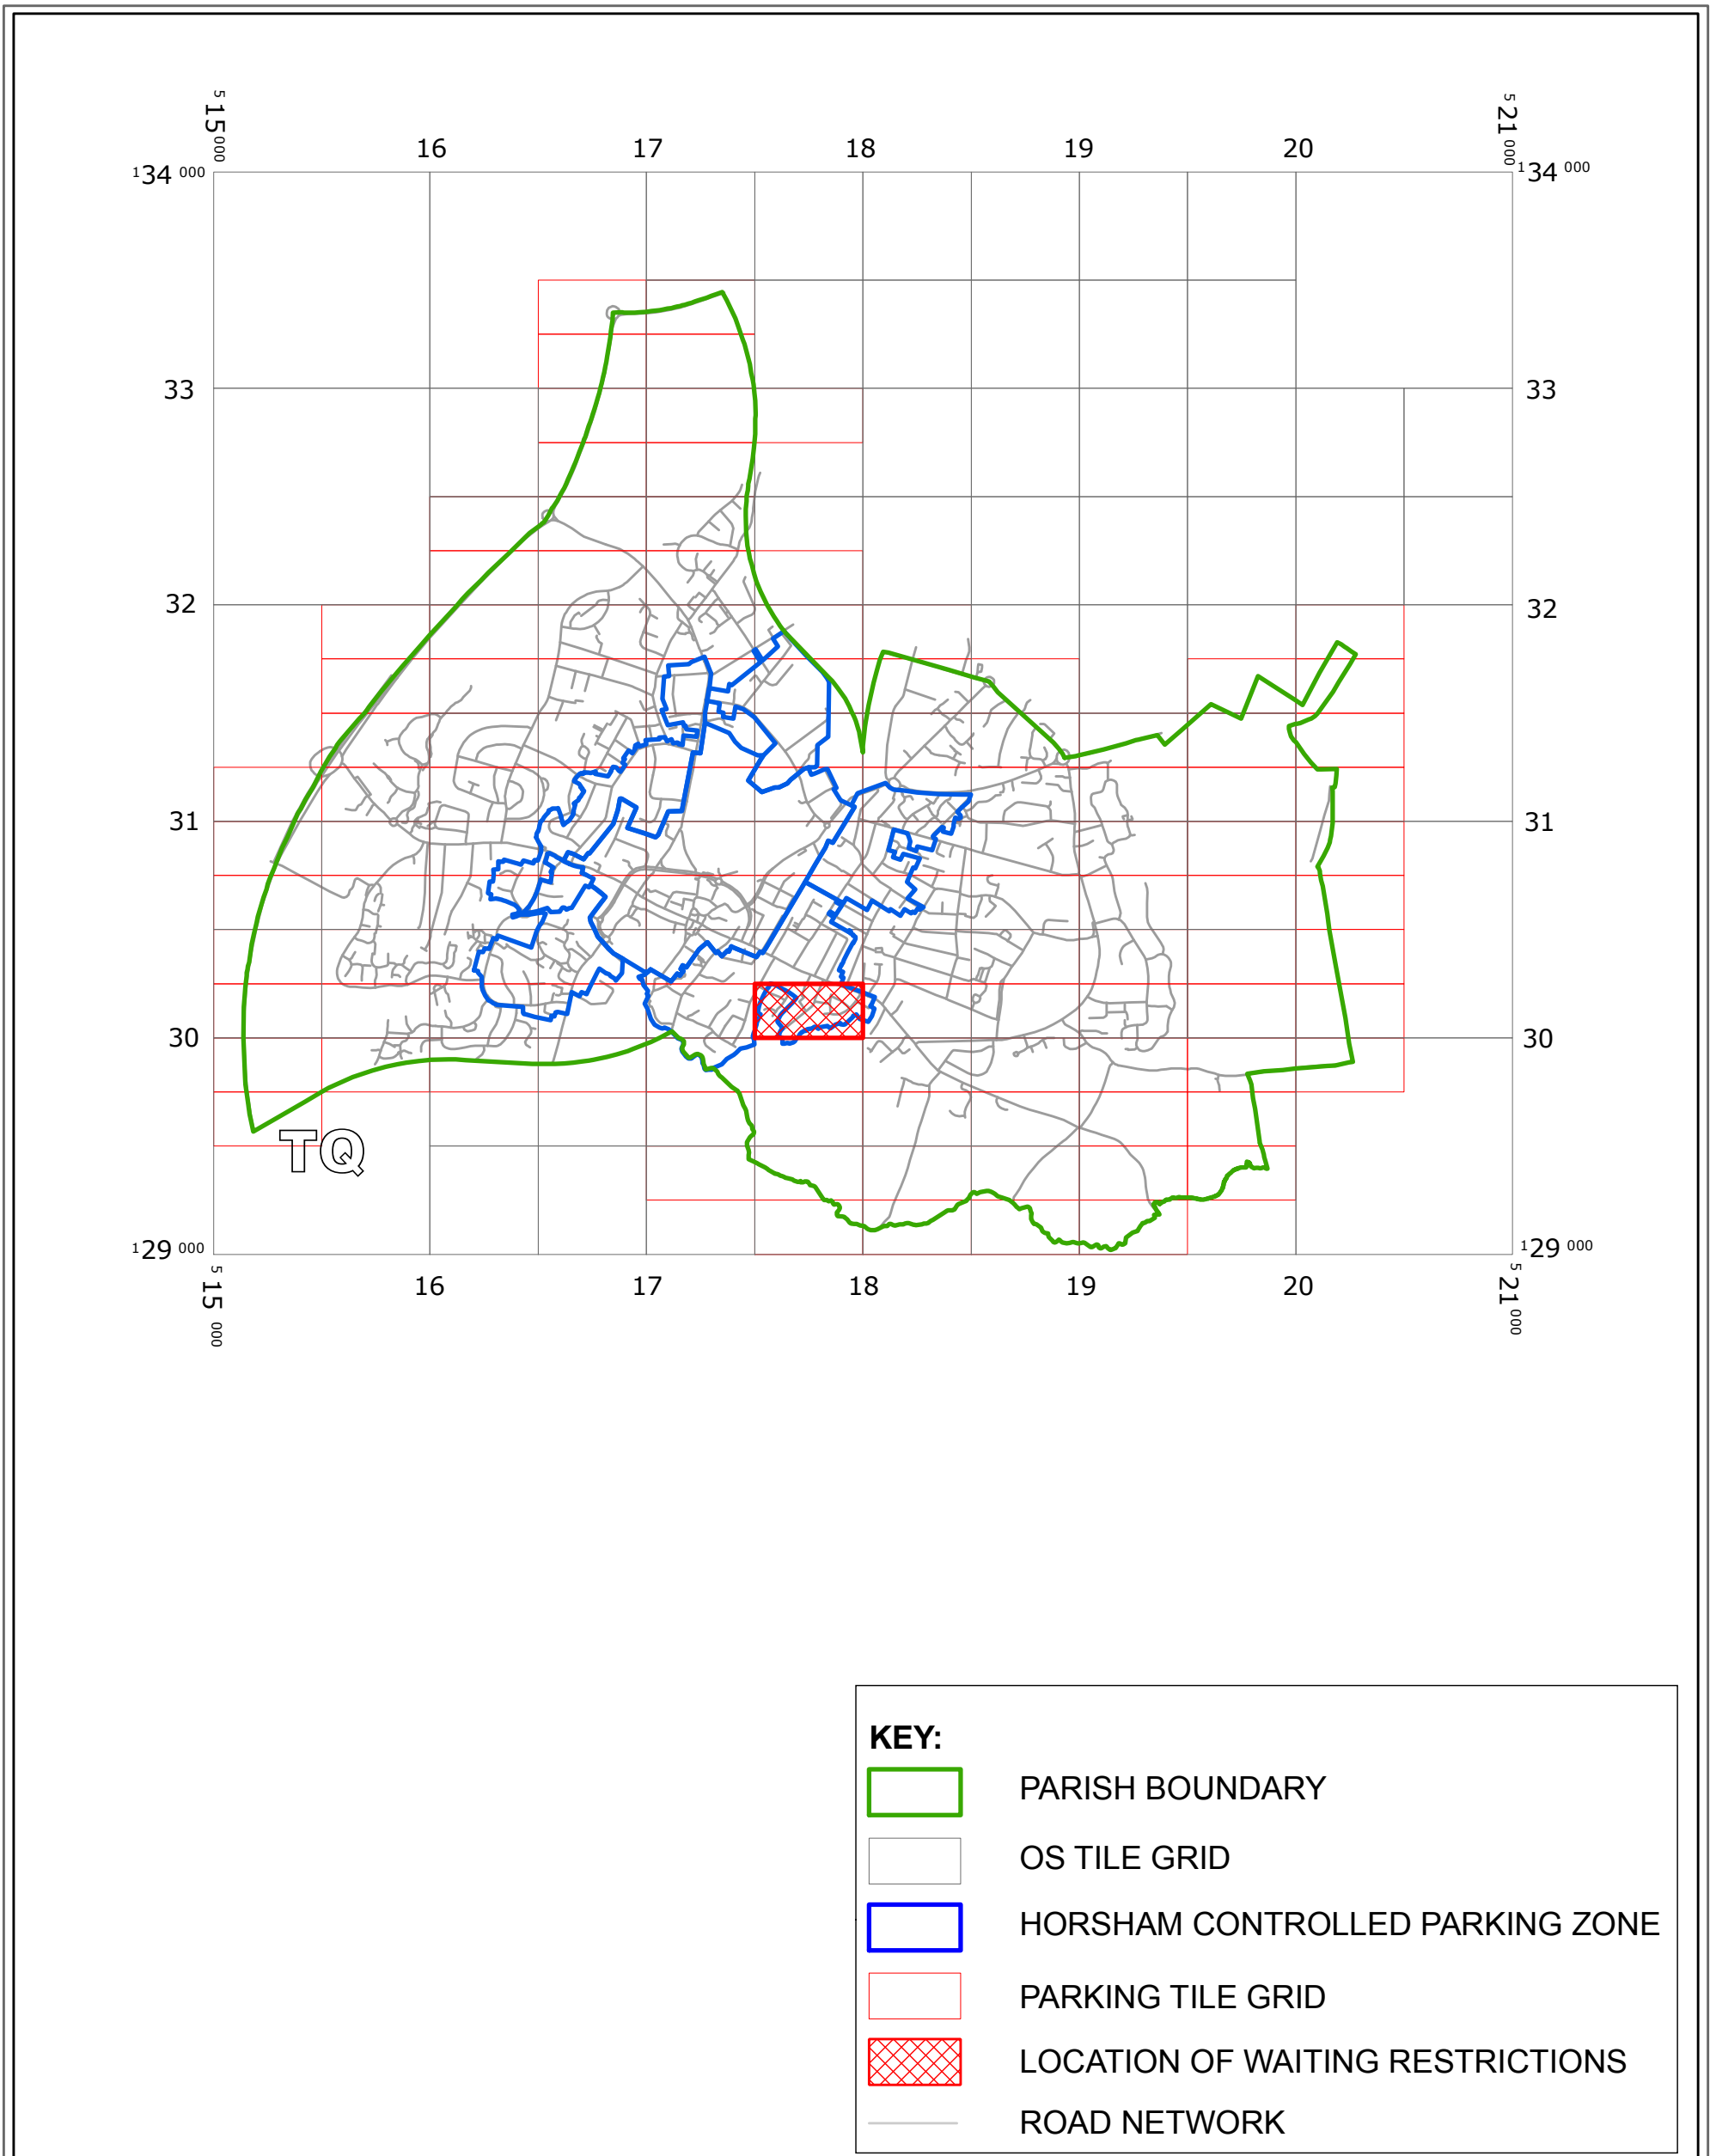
$^{5}15^{000}$

16

17

18

19

20

$^{5}21^{000}$

$^{1}34^{000}$

$^{1}34^{000}$

33

33

32

32

31

31

30

30

TQ

$^{1}29^{000}$

$^{1}29^{000}$

16

17

18

19

20

$^{5}15^{000}$

$^{5}21^{000}$

KEY:

PARISH BOUNDARY

OS TILE GRID

HORSHAM CONTROLLED PARKING ZONE

PARKING TILE GRID

LOCATION OF WAITING RESTRICTIONS

ROAD NETWORK